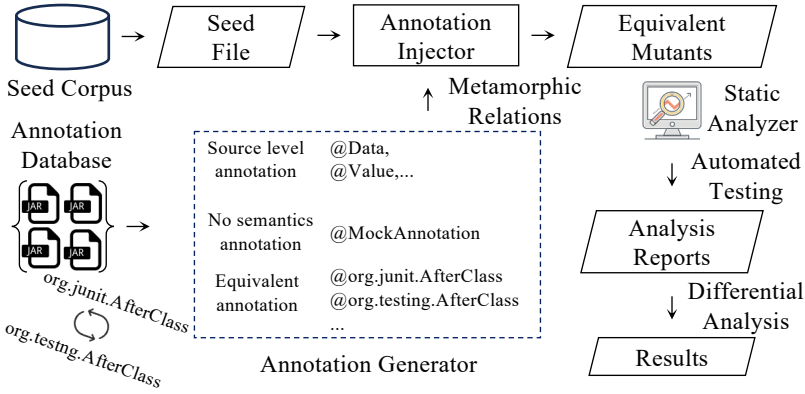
Seed Corpus

Seed File

Annotation Injector

Equivalent Mutants

Metamorphic Relations

Static Analyzer

Annotation Database

JAR JAR JAR JAR

Source level annotation

@Data, @Value,...

No semantics annotation

@MockAnnotation

Equivalent annotation

@org.junit.AfterClass @org.testing.AfterClass ...

org.junit.AfterClass

org.testng.AfterClass

Annotation Generator

Automated Testing

Analysis Reports

Differential Analysis

Results